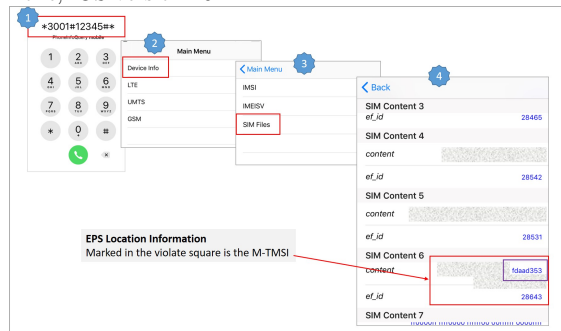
1

*3001#12345#*

Phone Info Query mobile

1

2 ABC

3 DEF

4 GHI

5 JKL

6 MNO

7 PQRS

8 TUV

9 WXYZ

*

0 +

#

2

Main Menu

Device Info

LTE

UMTS

GSM

3

< Main Menu

IMSI

IMEISV

SIM Files

4

< Back

SIM Content 3

ef_id 28465

SIM Content 4

content

ef_id 28542

SIM Content 5

content

ef_id 28531

SIM Content 6

content fdaad353

ef_id 28643

SIM Content 7

EPS Location Information

Marked in the violate square is the M-TMSI